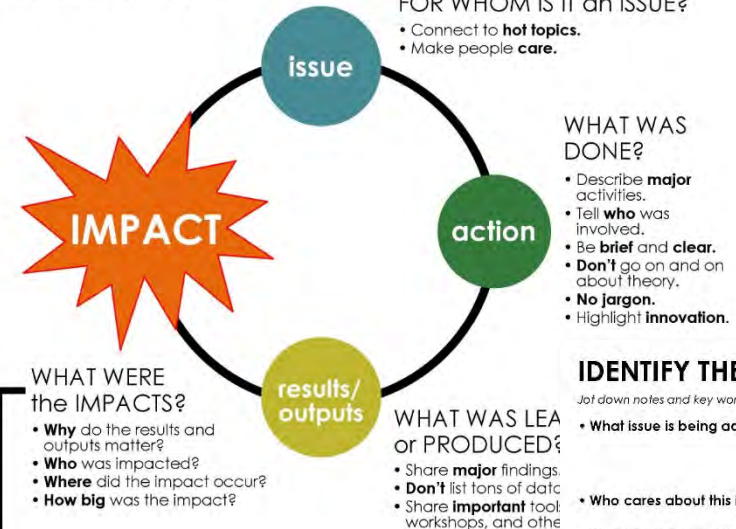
FOR WHOM IS IT an ISSUE?
• Connect to **hot topics.**
• Make people **care.**

issue

WHAT WAS DONE?
• Describe **major** activities.
• Tell **who** was involved.
• Be **brief** and **clear.**
• **Don't** go on and on about theory.
• **No jargon.**
• Highlight **innovation.**

action

IMPACT

WHAT WERE the IMPACTS?
• **Why** do the results and outputs matter?
• **Who** was impacted?
• **Where** did the impact occur?
• **How big** was the impact?

results/ outputs

WHAT WAS LEA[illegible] or PRODUCED?
• Share **major** findings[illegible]
• **Don't** list tons of dat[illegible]
• Share **important** tool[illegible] workshops, and othe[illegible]

IDENTIFY THE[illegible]
Jot down notes and key wor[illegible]
• What issue is being ad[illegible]
• Who cares about this i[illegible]